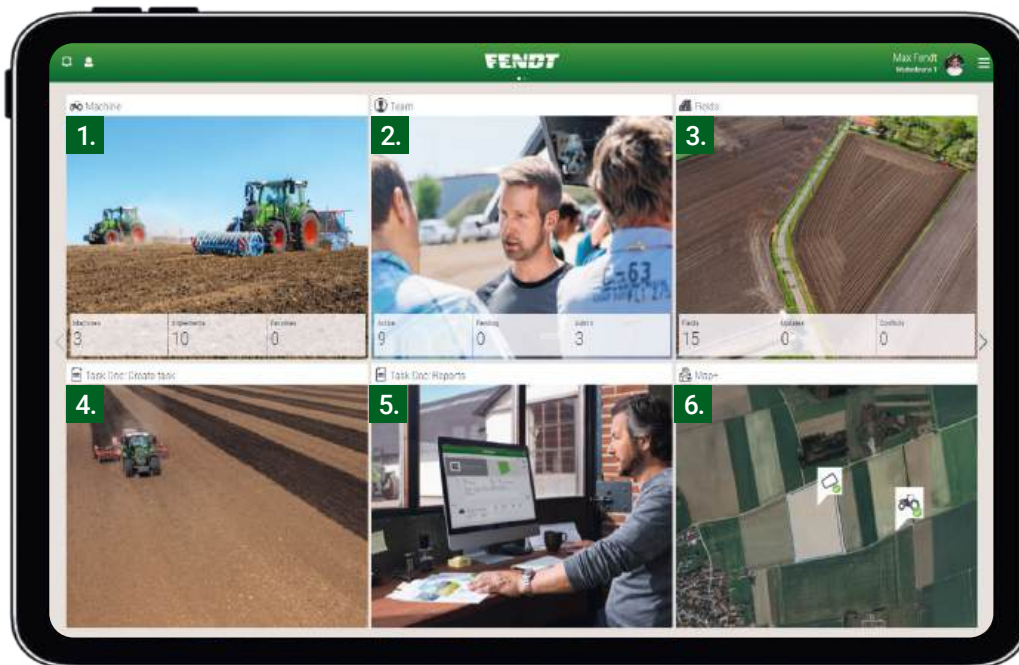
FENDT

Max Fendt
Musterfarm 1

Machine

1.

Machines
3

Implements
10

Favorites
0

Team

2.

Active
9

Pending
0

Admins
3

Fields

3.

Fields
15

Updates
0

Conflicts
0

Task Doc: Create task

4.

Task Doc: Reports

5.

Map+

6.